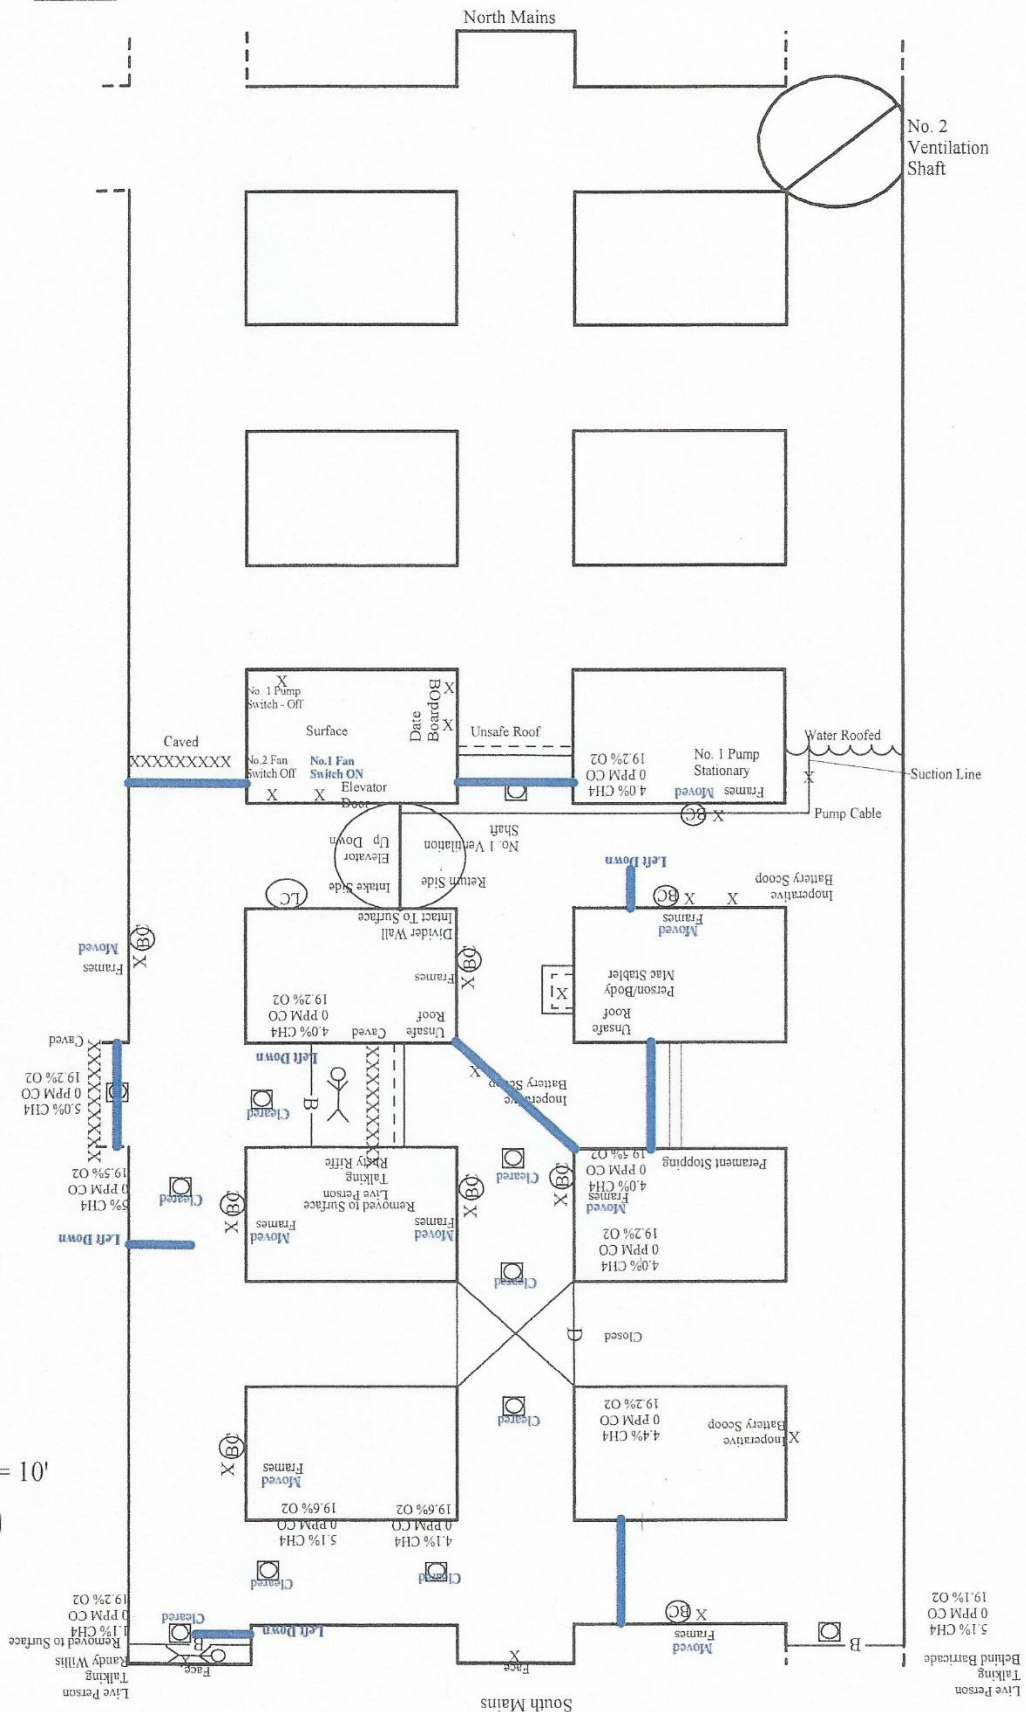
North Mains

No. 2 Ventilation Shaft

X
No. 1 Pump Switch - Off

Surface

Date Board
X
X

No.2 Fan Switch Off
No.1 Fan Switch ON

X X
Elevator Door

Caved
XXXXXXXXX

Unsafe Roof

19.2% O2
0 PPM CO
4.0% CH4

No. 1 Pump Stationary
Frames Moved

Water Roofed
Suction Line
X
Pump Cable
X BC

No. 1 Ventilation Shaft
Elevator Up Down
Return Side
Intake Side
LC

Left Down
Inoperative Battery Scoop
X BC X
Frames Moved

Intact To Surface
Divider Wall
Frames
X BC

Frames Moved
X BC

Person/Body Mac Stabler
X

Unsafe Roof
Caved
19.2% O2
0 PPM CO
4.0% CH4
Unsafe Roof

Caved
Left Down
B
X
Inoperative Battery Scoop

5.0% CH4
0 PPM CO
19.2% O2

Cleared

Rusty Riffe
Talking
Live Person
Removed to Surface

Cleared
Perament Stopping
19.5% O2
0 PPM CO
4.0% CH4
Frames Moved
X BC

5% CH4
0 PPM CO
19.5% O2
Cleared
X BC
Frames Moved
Frames Moved
X BC

Left Down

4.0% CH4
0 PPM CO
19.2% O2

Cleared

Closed
D

Cleared
4.4% CH4
0 PPM CO
19.2% O2
Inoperative Battery Scoop
X

X BC
Frames Moved

= 10'

5.1% CH4
0 PPM CO
19.6% O2
4.1% CH4
0 PPM CO
19.6% O2

Cleared
Cleared

1.1% CH4
0 PPM CO
19.2% O2
Cleared
Left Down
B
X
Face
Randy Willis
Talking
Live Person
Removed to Surface

X
Face

X BC
Frames Moved

B
5.1% CH4
0 PPM CO
19.1% O2
Live Person
Talking
Behind Barricade

South Mains